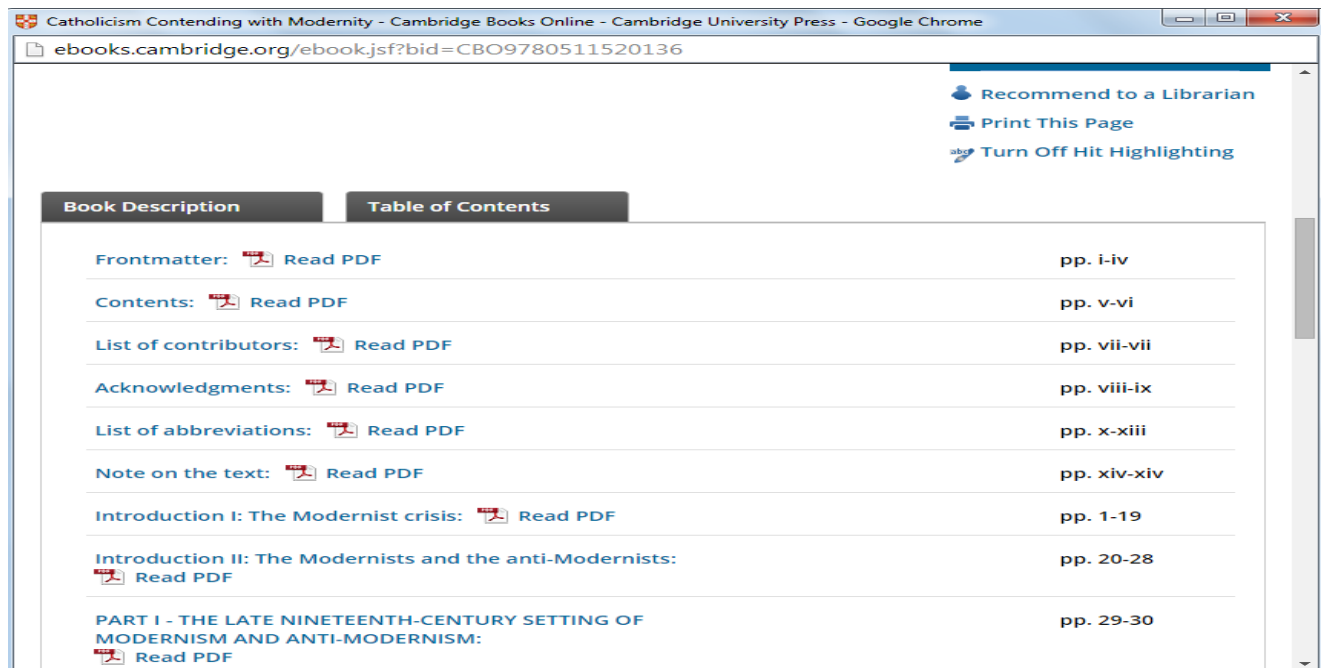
Catholicism Contending with Modernity - Cambridge Books Online - Cambridge University Press - Google Chrome

ebooks.cambridge.org/ebook.jsf?bid=CBO9780511520136

Recommend to a Librarian
Print This Page
Turn Off Hit Highlighting

Book Description
Table of Contents

| | |
|---|---|
| Frontmatter: Read PDF | pp. i-iv |
| Contents: Read PDF | pp. v-vi |
| List of contributors: Read PDF | pp. vii-vii |
| Acknowledgments: Read PDF | pp. viii-ix |
| List of abbreviations: Read PDF | pp. x-xiii |
| Note on the text: Read PDF | pp. xiv-xiv |
| Introduction I: The Modernist crisis: Read PDF | pp. 1-19 |
| Introduction II: The Modernists and the anti-Modernists: Read PDF | pp. 20-28 |
| PART I - THE LATE NINETEENTH-CENTURY SETTING OF MODERNISM AND ANTI-MODERNISM: Read PDF | pp. 29-30 |